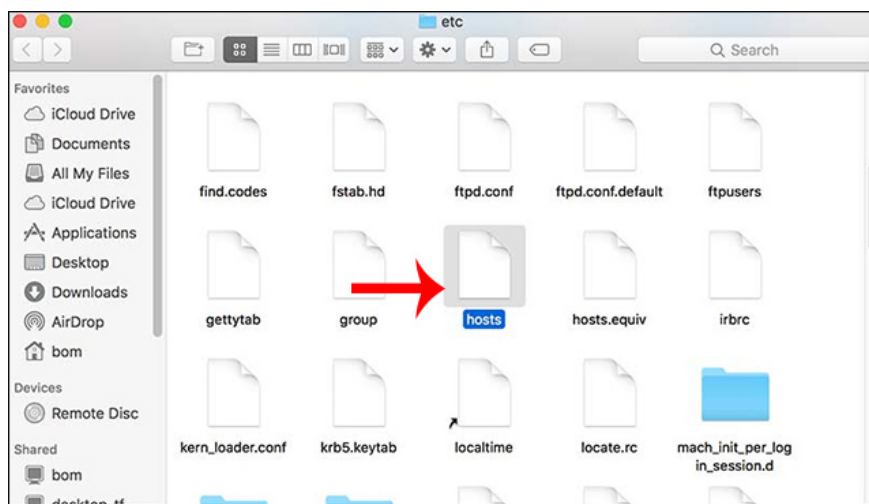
etc

Search

Favorites
iCloud Drive
Documents
All My Files
iCloud Drive
Applications
Desktop
Downloads
AirDrop
bom

Devices
Remote Disc

Shared
bom
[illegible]

find.codes
fstab.hd
ftpd.conf
ftpd.conf.default
ftpusers
gettytab
group
hosts
hosts.equiv
irbrc
kern_loader.conf
krb5.keytab
localtime
locate.rc
mach_init_per_login_session.d